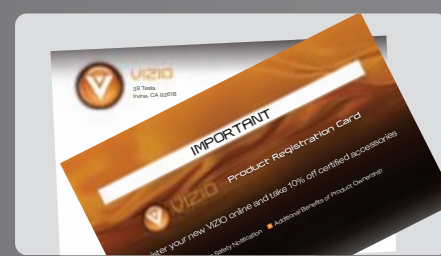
VIZIO
39 Tesla
Irvine, CA 92618

IMPORTANT

VIZIO Product Registration Card

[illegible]ster your new VIZIO online and take 10% off certified accessories

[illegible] Safety Notification ■ Additional Benefits of Product Ownership